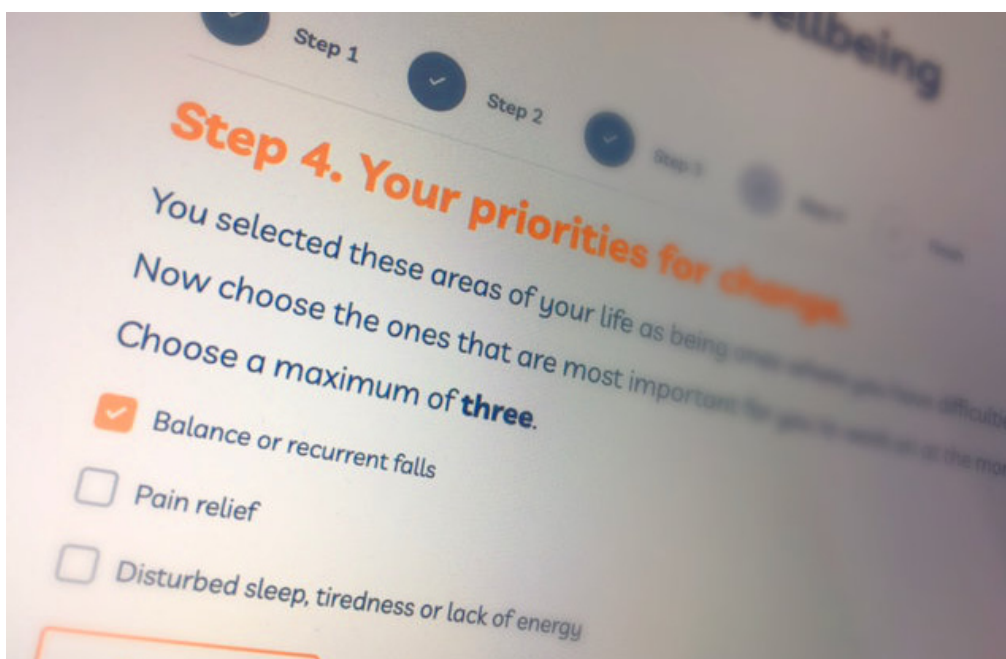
Step 1

Step 2

Step 3

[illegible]

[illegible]

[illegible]ellbeing

Step 4. Your priorities for change.

You selected these areas of your life as being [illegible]

Now choose the ones that are most important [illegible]

Choose a maximum of **three**.

Balance or recurrent falls

Pain relief

Disturbed sleep, tiredness or lack of energy